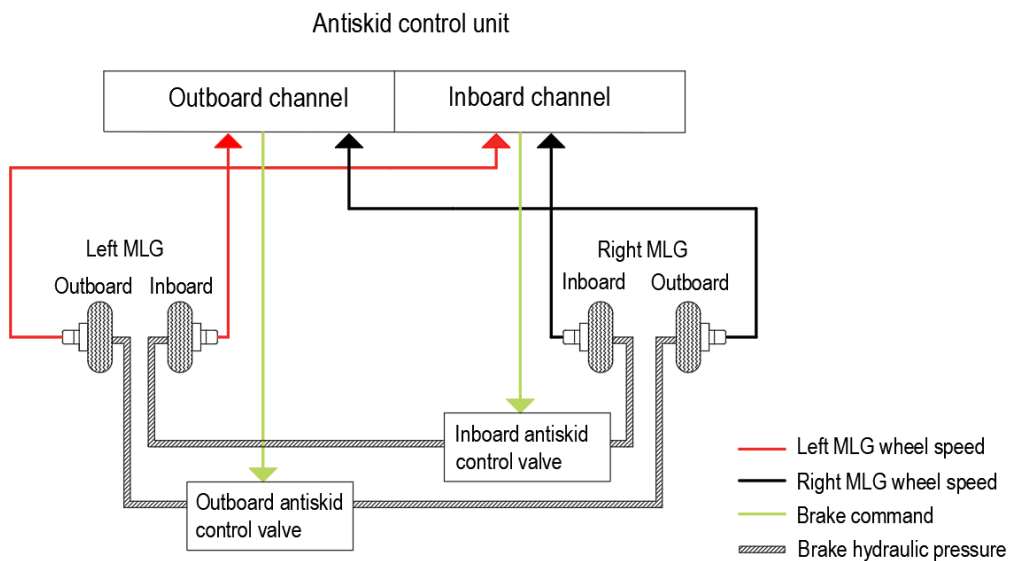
Antiskid control unit

Outboard channel

Inboard channel

Left MLG

Outboard

Inboard

Right MLG

Inboard

Outboard

Inboard antiskid control valve

Outboard antiskid control valve

Left MLG wheel speed

Right MLG wheel speed

Brake command

Brake hydraulic pressure